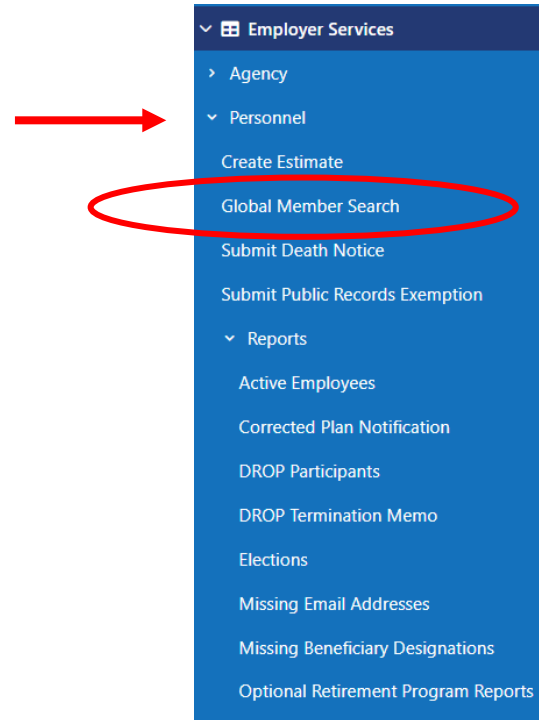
Employer Services

Agency

Personnel

Create Estimate

Global Member Search

Submit Death Notice

Submit Public Records Exemption

Reports

Active Employees

Corrected Plan Notification

DROP Participants

DROP Termination Memo

Elections

Missing Email Addresses

Missing Beneficiary Designations

Optional Retirement Program Reports